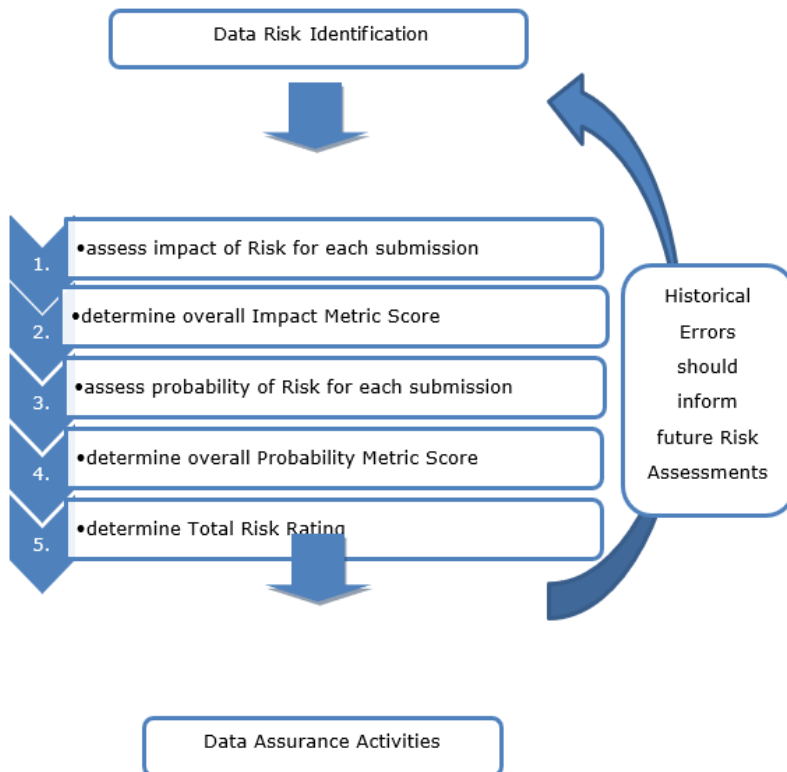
Data Risk Identification

1.
•assess impact of Risk for each submission

2.
•determine overall Impact Metric Score

3.
•assess probability of Risk for each submission

4.
•determine overall Probability Metric Score

5.
•determine Total Risk Rating

Historical Errors should inform future Risk Assessments

Data Assurance Activities